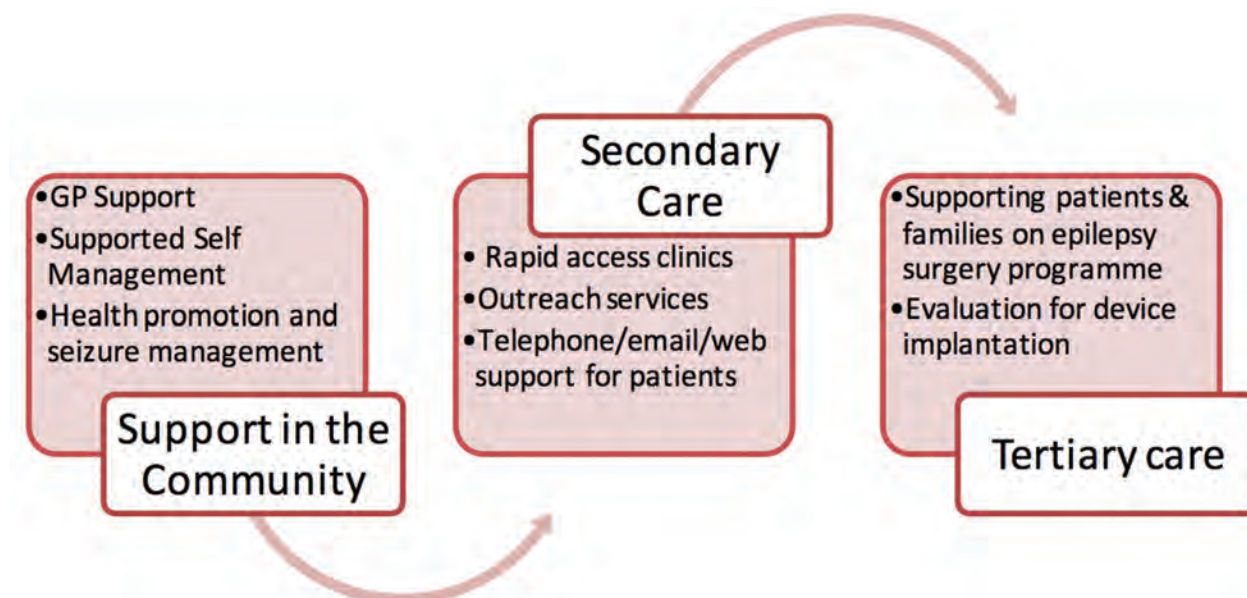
•GP Support
•Supported Self Management
•Health promotion and seizure management

Support in the Community

Secondary Care

• Rapid access clinics
•Outreach services
•Telephone/email/web support for patients

•Supporting patients & families on epilepsy surgery programme
•Evaluation for device implantation

Tertiary care